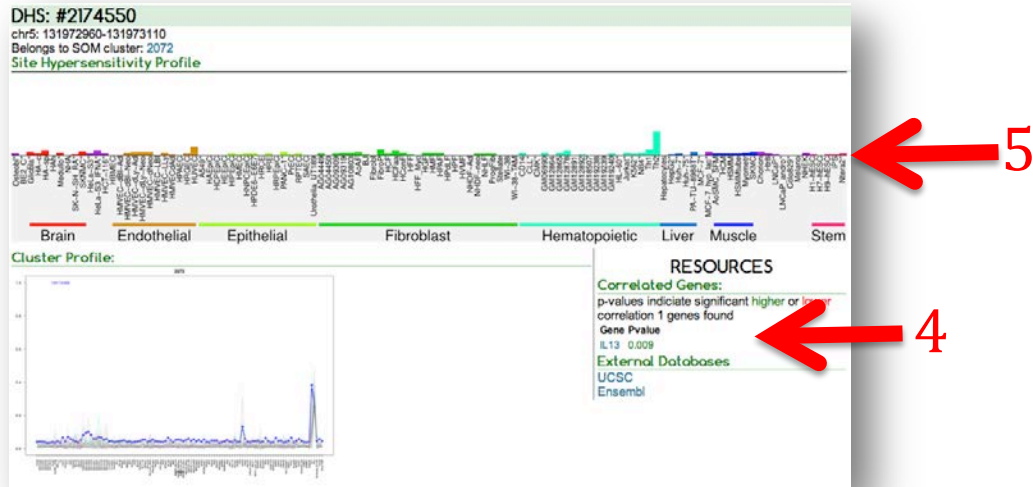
DHS: #2174550
chr5: 131972960-131973110
Belongs to SOM cluster: 2072
Site Hypersensitivity Profile

Brain Endothelial Epithelial Fibroblast Hematopoietic Liver Muscle Stem

Cluster Profile:

RESOURCES
Correlated Genes:
p-values indicate significant higher or lower correlation 1 genes found
Gene Pvalue
IL13 0.009
External Databases
UCSC
Ensembl

5

4